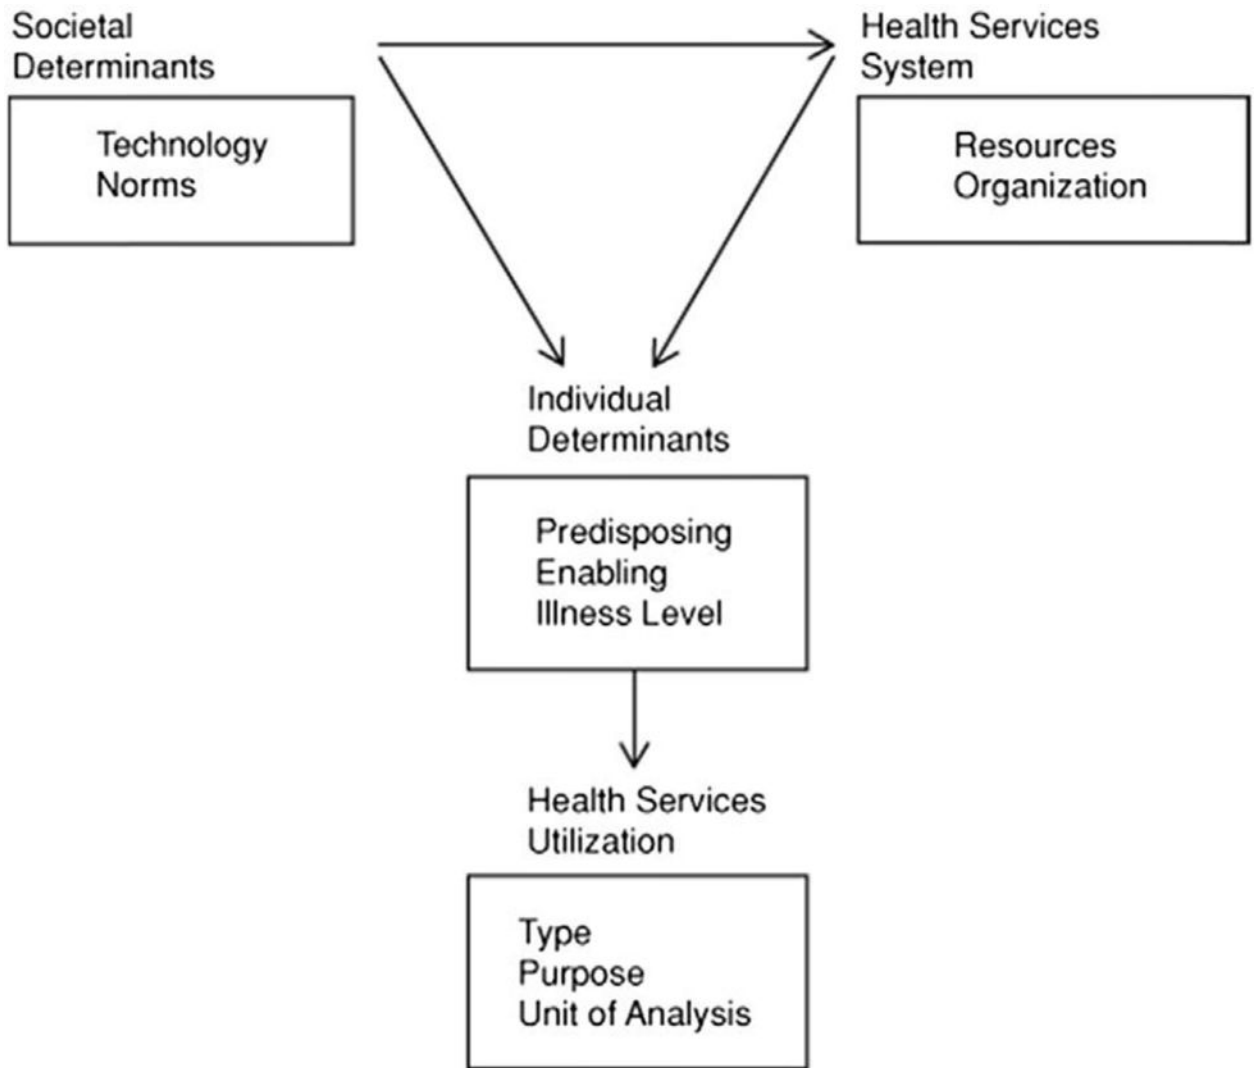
Societal Determinants

Technology
Norms

Health Services System

Resources
Organization

Individual Determinants

Predisposing
Enabling
Illness Level

Health Services Utilization

Type
Purpose
Unit of Analysis